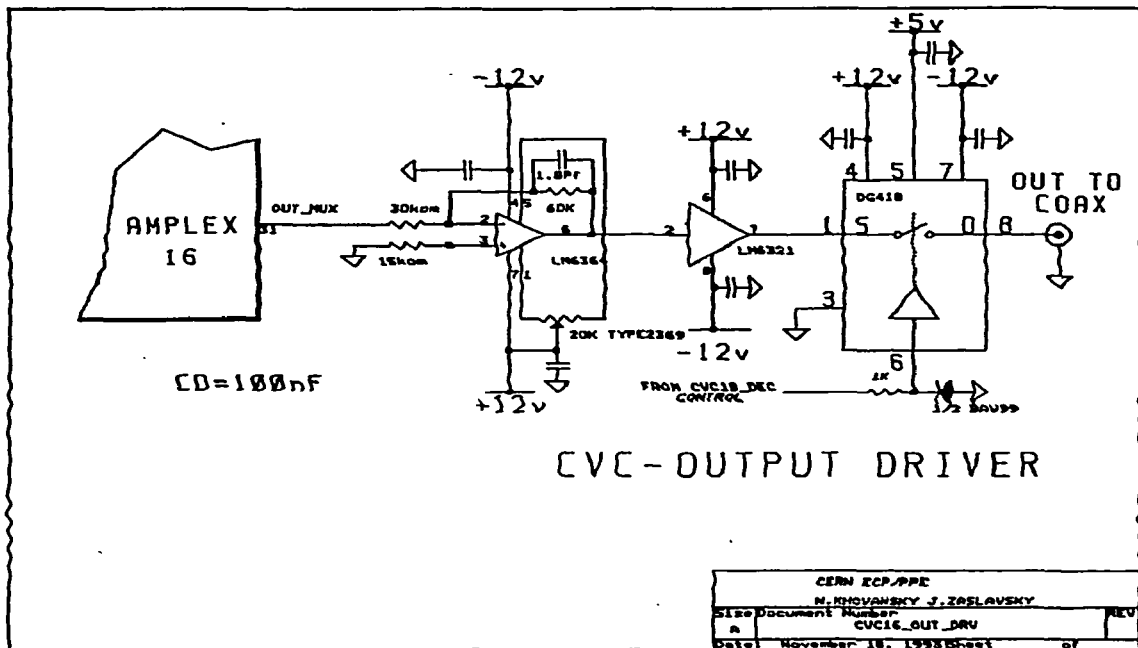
-12v

+12v

+5v

+12v

-12v

AMPLEX 16

OUT_MUX

31

30kom

15kom

2

3

4

5

1.8pF

6DK

6

LM6364

7

1

20K TYPE2369

+12v

6

2

7

LM6321

8

-12v

4

5

7

DG418

1

S

D

8

3

6

OUT TO COAX

CD=100nF

FROM CVC16_DEC CONTROL

1K

1/2 BAV99

CVC-OUTPUT DRIVER

CERN ECP/PPE

N.KHOVANSKY J.ZASLAVSKY

| Size | Document Number | REV |
|---|---|---|
| A | CVC16_OUT_DRV | |
| Date: | November 18, 1993 Sheet | of |